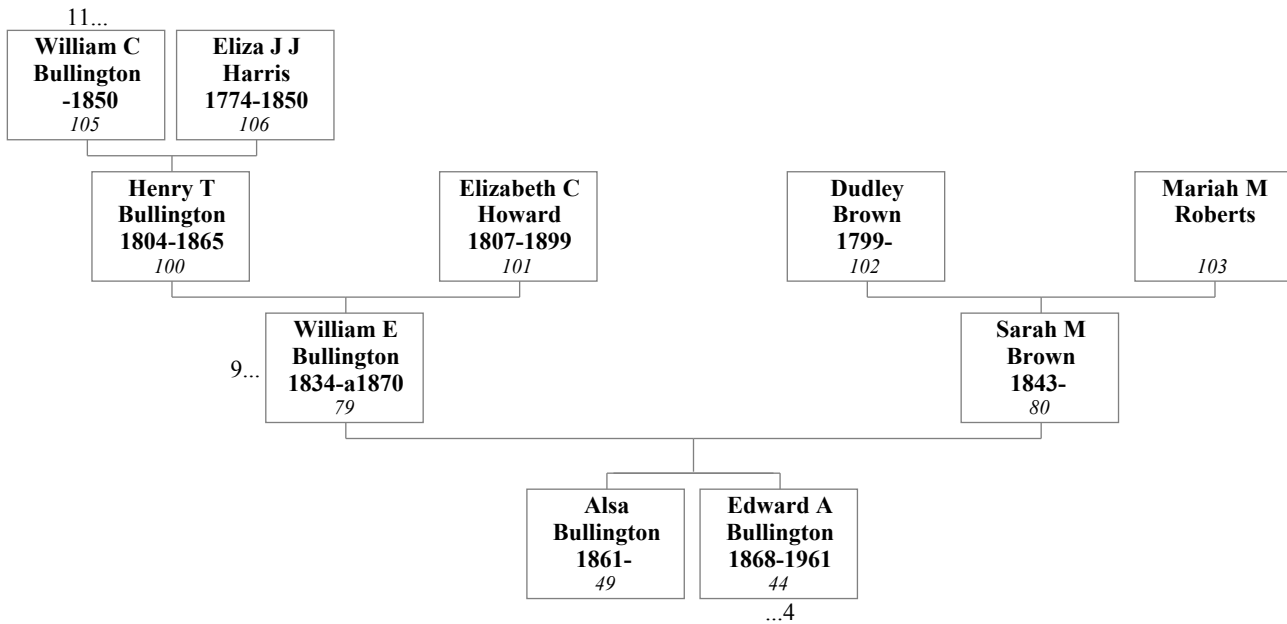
11...

**William C Bullington -1850** *105*

**Eliza J J Harris 1774-1850** *106*

**Henry T Bullington 1804-1865** *100*

**Elizabeth C Howard 1807-1899** *101*

**Dudley Brown 1799-** *102*

**Mariah M Roberts** *103*

9...

**William E Bullington 1834-a1870** *79*

**Sarah M Brown 1843-** *80*

**Alsa Bullington 1861-** *49*

**Edward A Bullington 1868-1961** *44*

...4